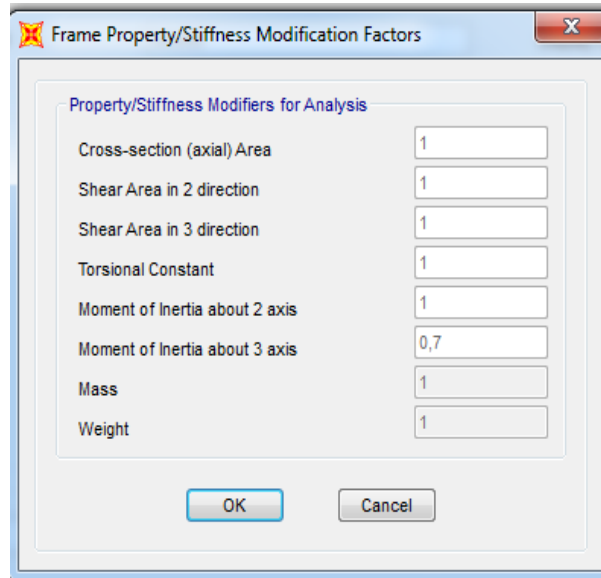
Frame Property/Stiffness Modification Factors

Property/Stiffness Modifiers for Analysis

Cross-section (axial) Area 1

Shear Area in 2 direction 1

Shear Area in 3 direction 1

Torsional Constant 1

Moment of Inertia about 2 axis 1

Moment of Inertia about 3 axis 0,7

Mass 1

Weight 1

OK

Cancel